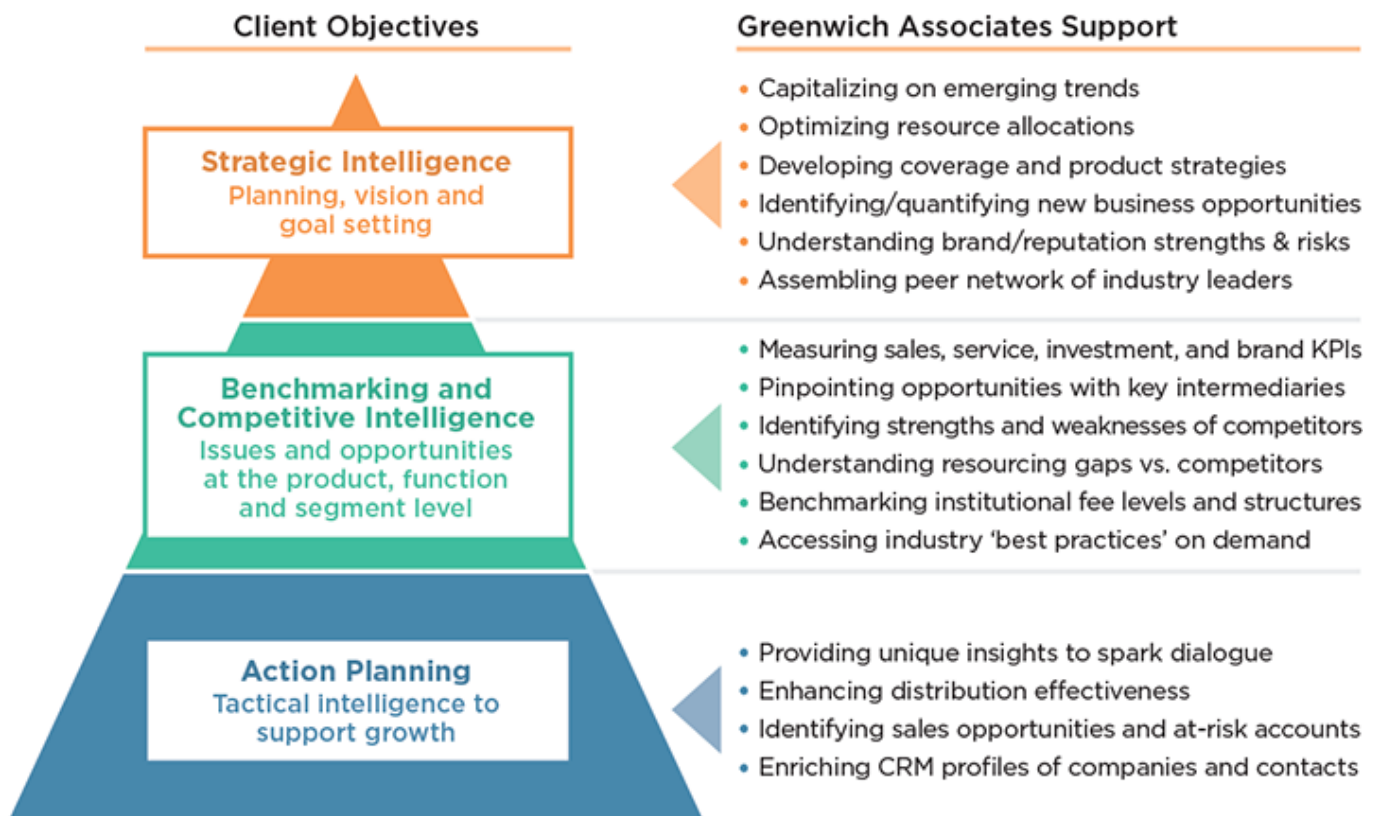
Client Objectives

Greenwich Associates Support

Strategic Intelligence
Planning, vision and goal setting

• Capitalizing on emerging trends
• Optimizing resource allocations
• Developing coverage and product strategies
• Identifying/quantifying new business opportunities
• Understanding brand/reputation strengths & risks
• Assembling peer network of industry leaders

Benchmarking and Competitive Intelligence
Issues and opportunities at the product, function and segment level

• Measuring sales, service, investment, and brand KPIs
• Pinpointing opportunities with key intermediaries
• Identifying strengths and weaknesses of competitors
• Understanding resourcing gaps vs. competitors
• Benchmarking institutional fee levels and structures
• Accessing industry 'best practices' on demand

Action Planning
Tactical intelligence to support growth

• Providing unique insights to spark dialogue
• Enhancing distribution effectiveness
• Identifying sales opportunities and at-risk accounts
• Enriching CRM profiles of companies and contacts